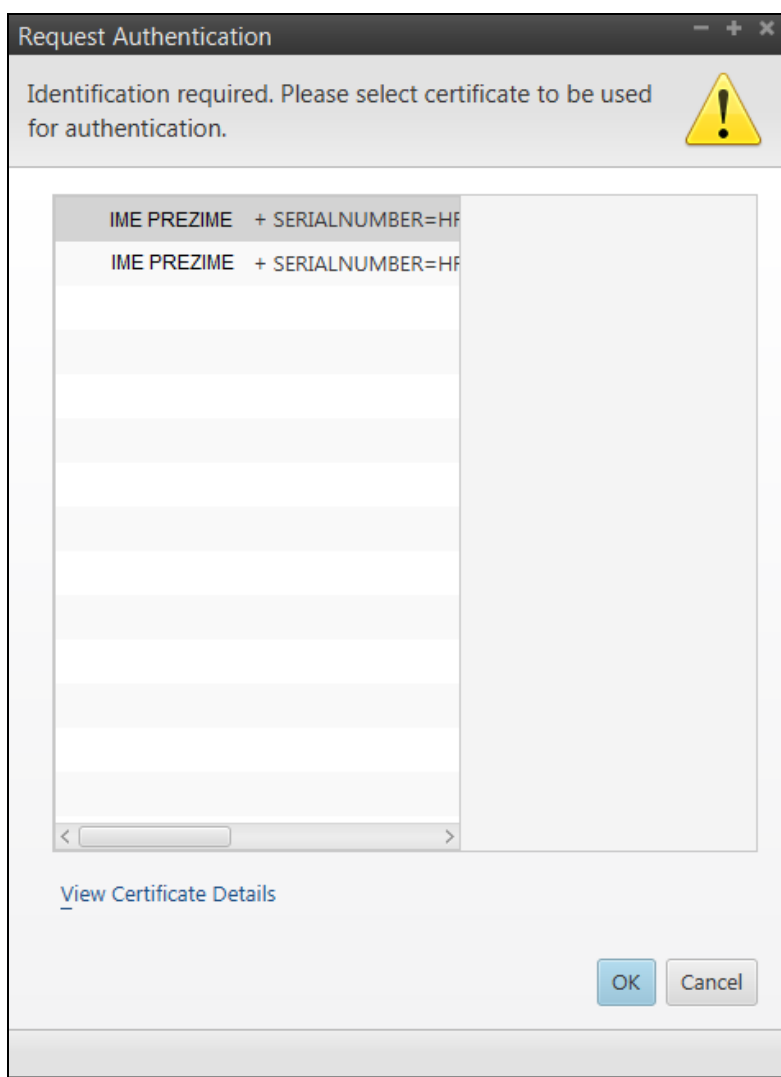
Request Authentication

Identification required. Please select certificate to be used for authentication.

| | |
|---|---|
| IME PREZIME | + SERIALNUMBER=H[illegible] |
| IME PREZIME | + SERIALNUMBER=H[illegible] |

View Certificate Details

OK Cancel